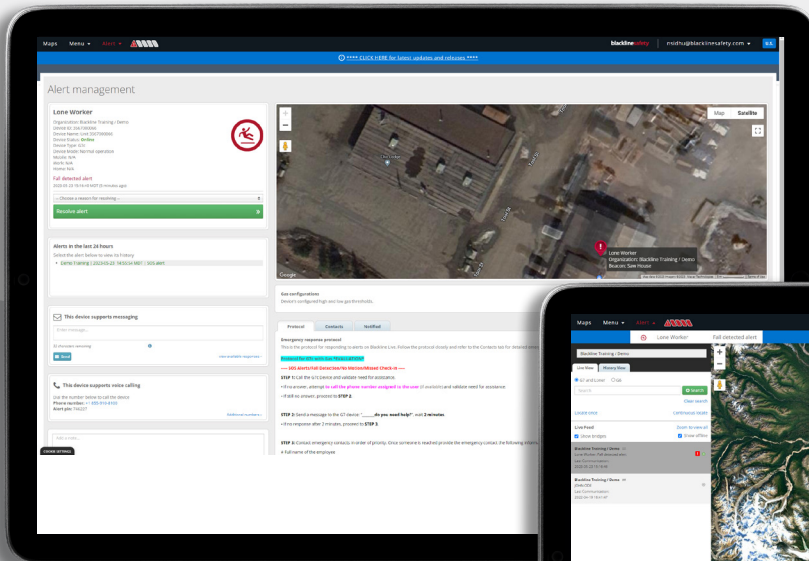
Maps Menu ▾ Alert ▾

blacklinesafety nsidhu@blacklinesafety.com ▾

**** CLICK HERE for latest updates and releases ****

Alert management

Lone Worker

Organization: Blackline Training / Demo

Fall detected alert

-- Choose a reason for resolving --

Resolve alert

Alerts in the last 24 hours

Select the alert below to view its history

Demo Training | 2023-03-23 14:55 | SOS alert

This device supports messaging

Enter message...

Send

This device supports voice calling

Phone number:

Alert pin:

Map Satellite

Lone Worker
Organization: Blackline Training / Demo
Beacon: Saw House

Google

Gas configuration:

Device configured high and low gas thresholds.

Protocol Contacts Notified

Emergency response protocol

Protocol for G7c with Gas TRIAD LAYERS

---- SOS Alerts/Fall Detection/No Motion/Missed Check-in ----

STEP 1: Call the G7 Device and validate need for assistance.

STEP 2: Send a message to the G7 device "___do you need help?" wait 2 minutes

STEP 3: Contact emergency contacts in order of priority.

COOKIE SETTINGS

Maps Menu ▾ Alert ▾

Lone Worker Fall detected alert

Blackline Training / Demo

Live View History View

G7 and Loner G6

Clear search

Locate once Continuous locate

Live Feed Zoom to view all

Show bridges Show offline

Blackline Training / Demo

Lone Worker

Last Communication:

Blackline Training / Demo